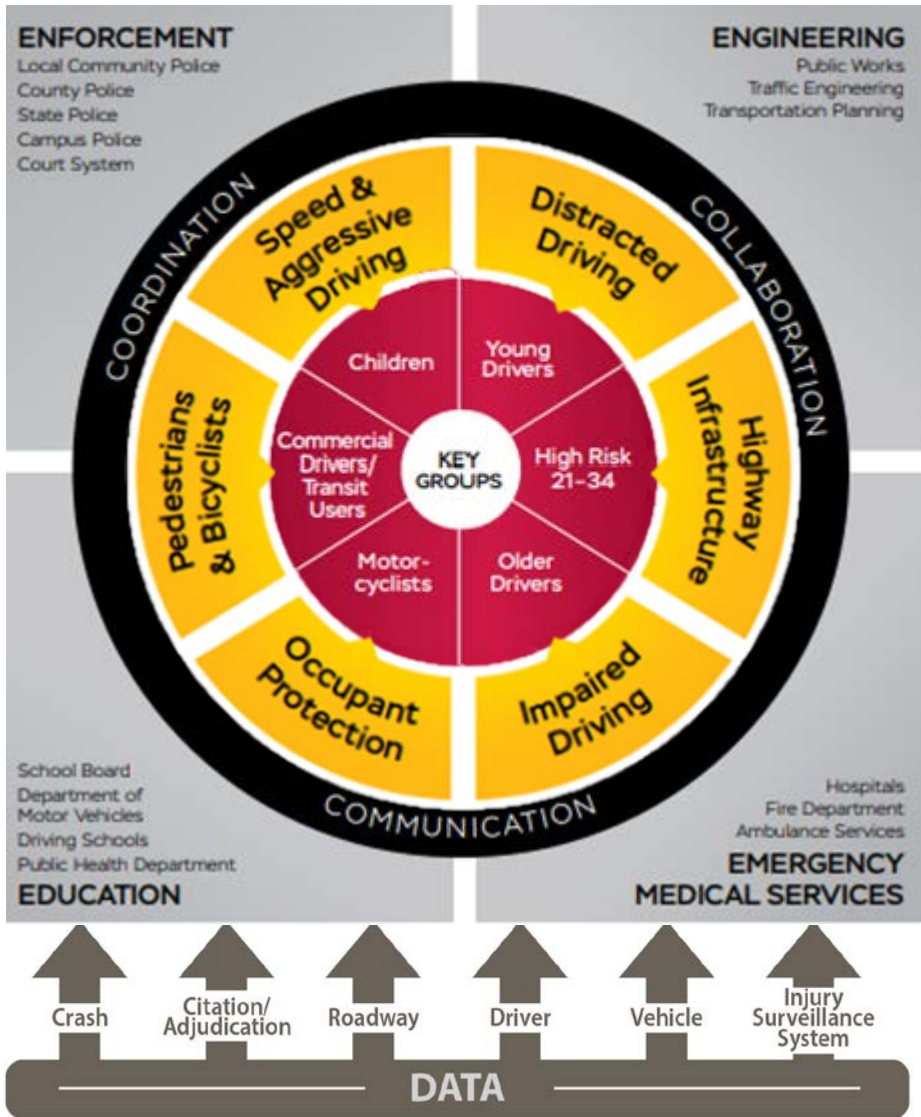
ENFORCEMENT
Local Community Police
County Police
State Police
Campus Police
Court System

ENGINEERING
Public Works
Traffic Engineering
Transportation Planning

COORDINATION

COLLABORATION

Speed & Aggressive Driving

Distracted Driving

Pedestrians & Bicyclists

Highway Infrastructure

Occupant Protection

Impaired Driving

Children

Young Drivers

Commercial Drivers/ Transit Users

KEY GROUPS

High Risk 21-34

Motorcyclists

Older Drivers

COMMUNICATION

School Board
Department of Motor Vehicles
Driving Schools
Public Health Department
EDUCATION

Hospitals
Fire Department
Ambulance Services
EMERGENCY MEDICAL SERVICES

Crash

Citation/ Adjudication

Roadway

Driver

Vehicle

Injury Surveillance System

DATA